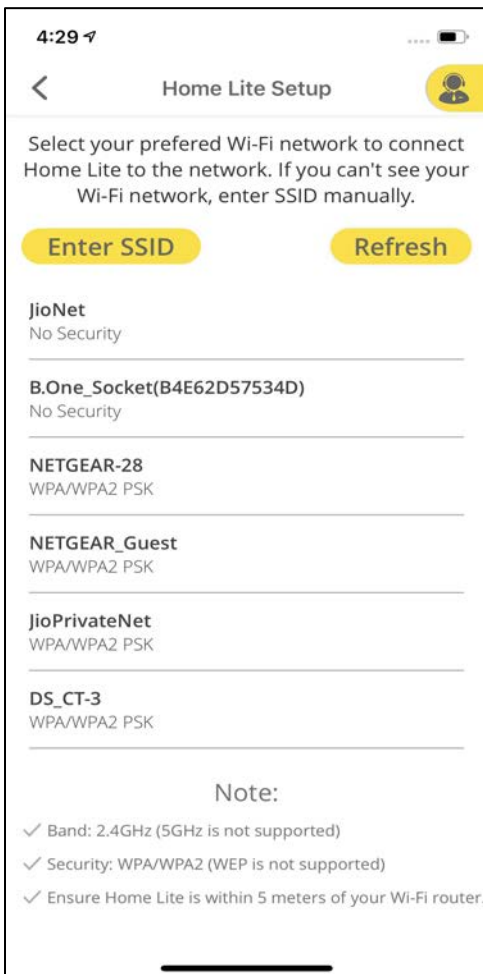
4:29

Home Lite Setup

Select your prefered Wi-Fi network to connect Home Lite to the network. If you can't see your Wi-Fi network, enter SSID manually.

Enter SSID

Refresh

JioNet
No Security

B.One_Socket(B4E62D57534D)
No Security

NETGEAR-28
WPA/WPA2 PSK

NETGEAR_Guest
WPA/WPA2 PSK

JioPrivateNet
WPA/WPA2 PSK

DS_CT-3
WPA/WPA2 PSK

Note:

✓ Band: 2.4GHz (5GHz is not supported)

✓ Security: WPA/WPA2 (WEP is not supported)

✓ Ensure Home Lite is within 5 meters of your Wi-Fi router.